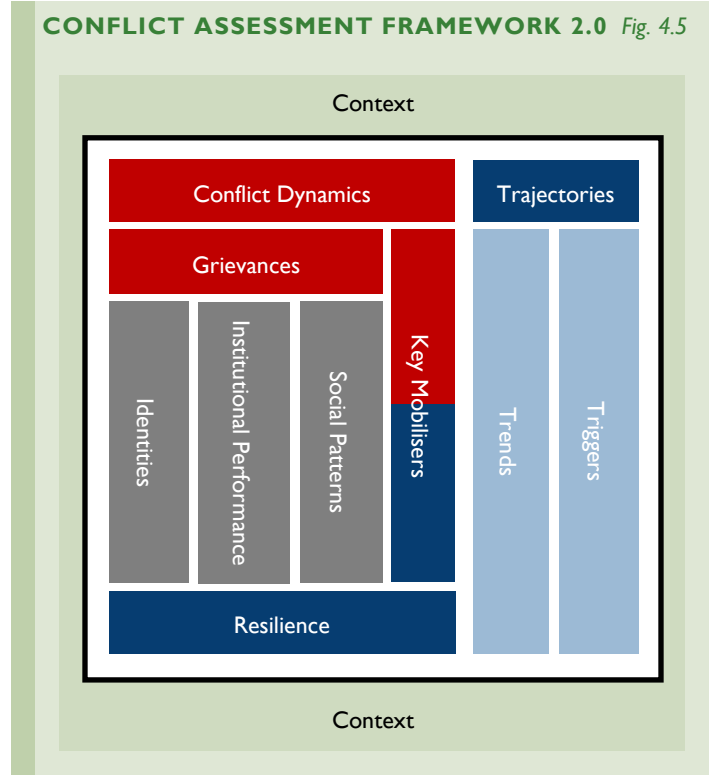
CONFLICT ASSESSMENT FRAMEWORK 2.0 Fig. 4.5

Context

Conflict Dynamics

Trajectories

Grievances

Identities

Institutional Performance

Social Patterns

Key Mobilisers

Trends

Triggers

Resilience

Context